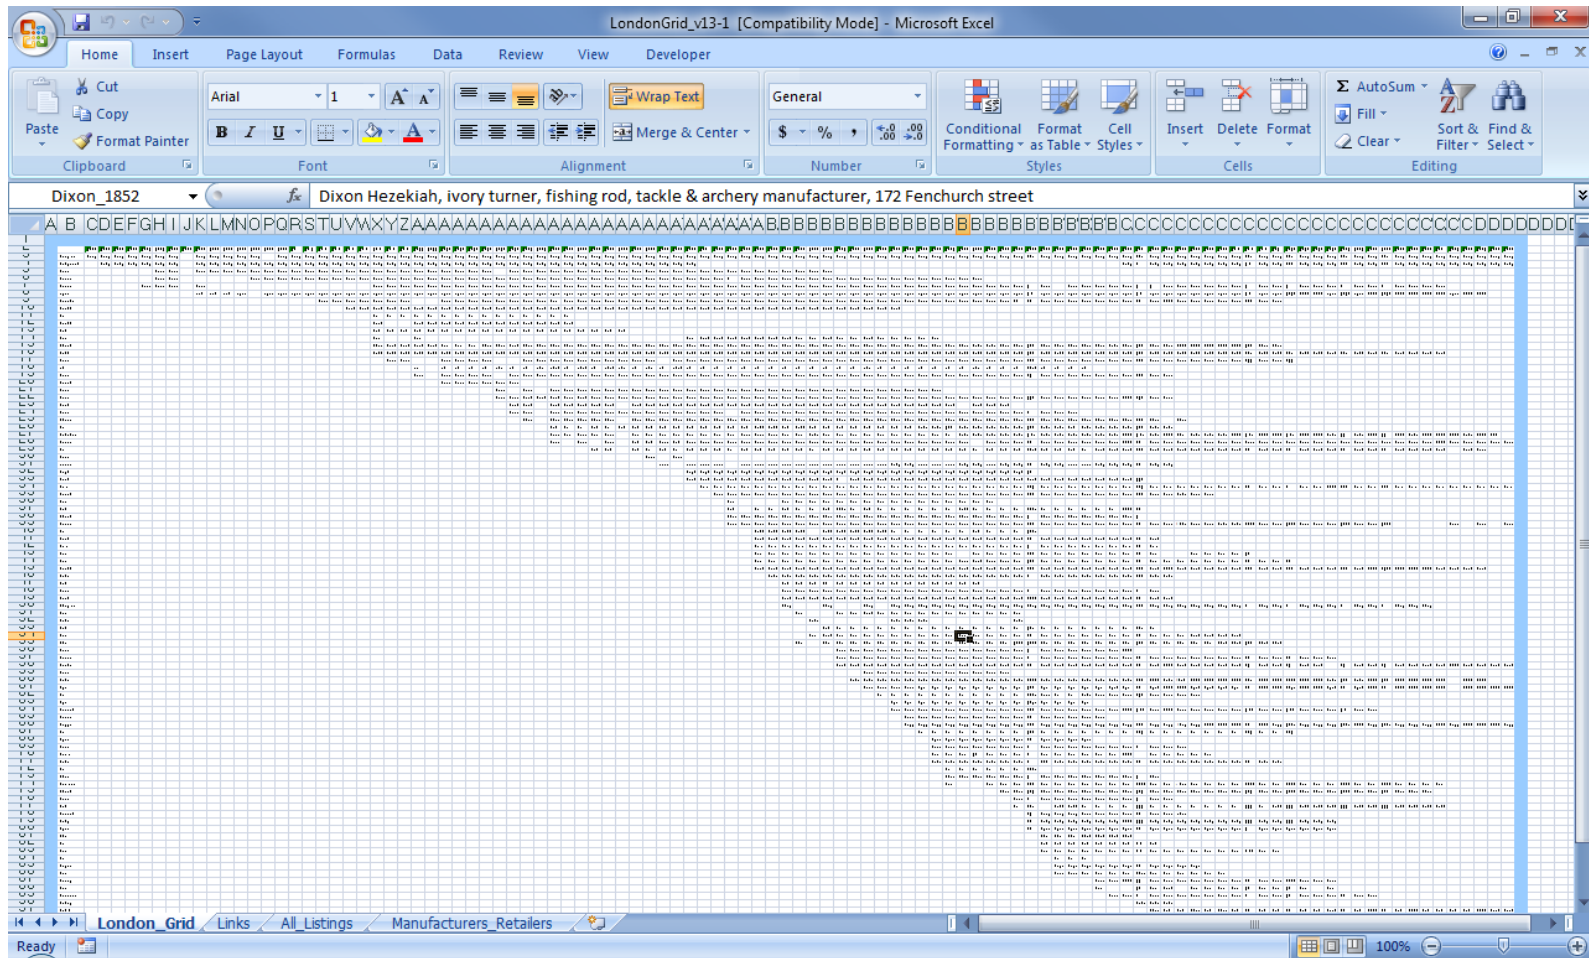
LondonGrid_v13-1 [Compatibility Mode] - Microsoft Excel

Home Insert Page Layout Formulas Data Review View Developer

Paste
Cut
Copy
Format Painter
Clipboard

Arial 1
B I U
Font

Wrap Text
Merge & Center
Alignment

General
$ % ,
Number

Conditional Formatting
Format as Table
Cell Styles
Styles

Insert Delete Format
Cells

AutoSum
Fill
Clear
Sort & Filter
Find & Select
Editing

Dixon_1852
Dixon Hezekiah, ivory turner, fishing rod, tackle & archery manufacturer, 172 Fenchurch street

London_Grid Links All_Listings Manufacturers_Retailers

Ready
100%